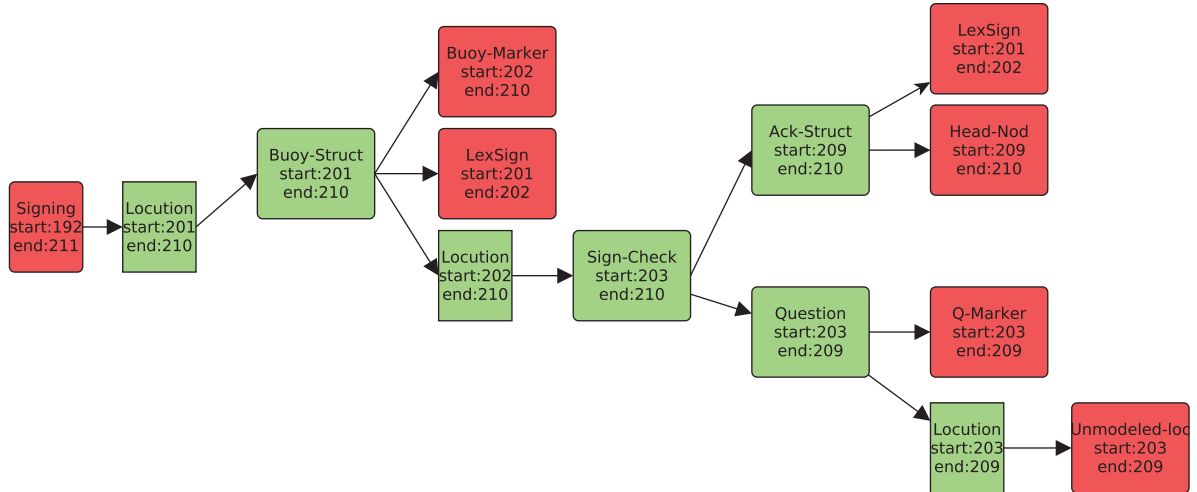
Signing
start:192
end:211

Locution
start:201
end:210

Buoy-Struct
start:201
end:210

Buoy-Marker
start:202
end:210

LexSign
start:201
end:202

Locution
start:202
end:210

Sign-Check
start:203
end:210

Ack-Struct
start:209
end:210

LexSign
start:201
end:202

Head-Nod
start:209
end:210

Question
start:203
end:209

Q-Marker
start:203
end:209

Locution
start:203
end:209

Unmodeled-loc
start:203
end:209